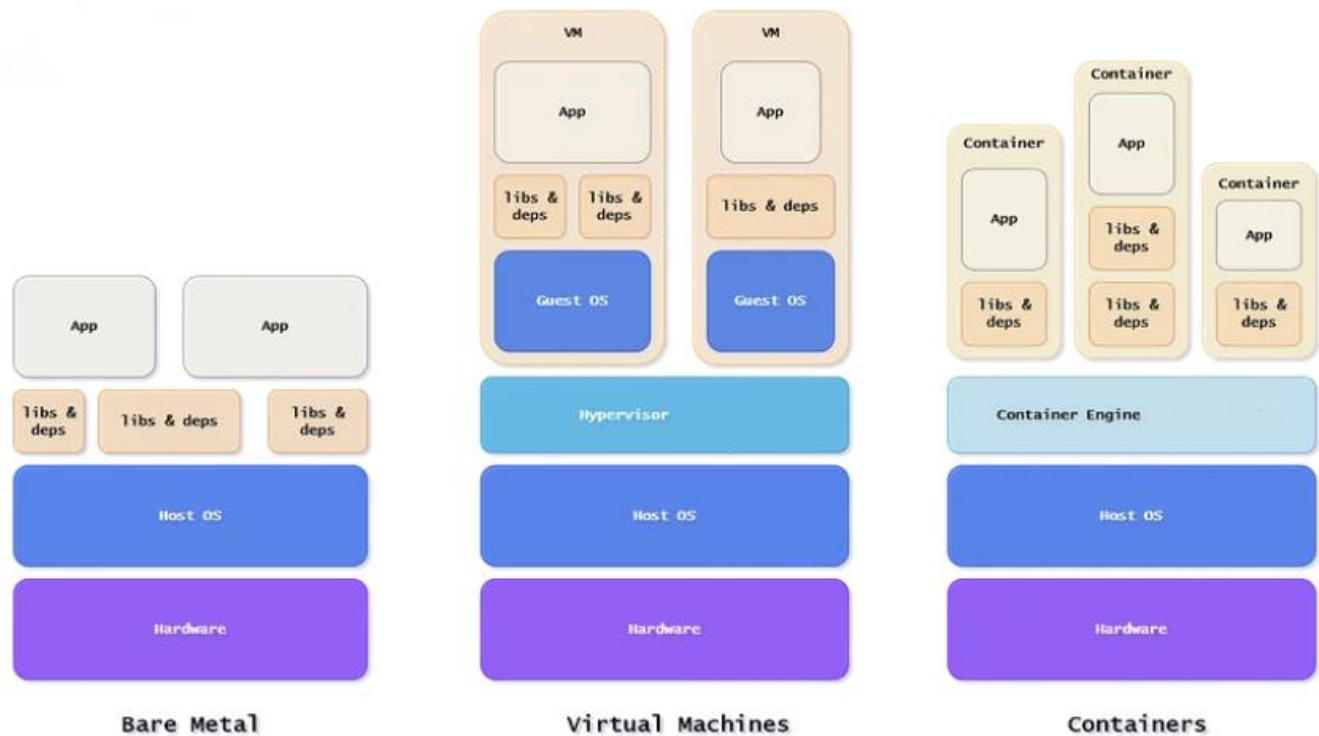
App

App

libs & deps

libs & deps

libs & deps

Host OS

Hardware

Bare Metal

VM

App

libs & deps

libs & deps

Guest OS

VM

App

libs & deps

Guest OS

Hypervisor

Host OS

Hardware

Virtual Machines

Container

App

libs & deps

Container

App

libs & deps

libs & deps

Container

App

libs & deps

Container Engine

Host OS

Hardware

Containers